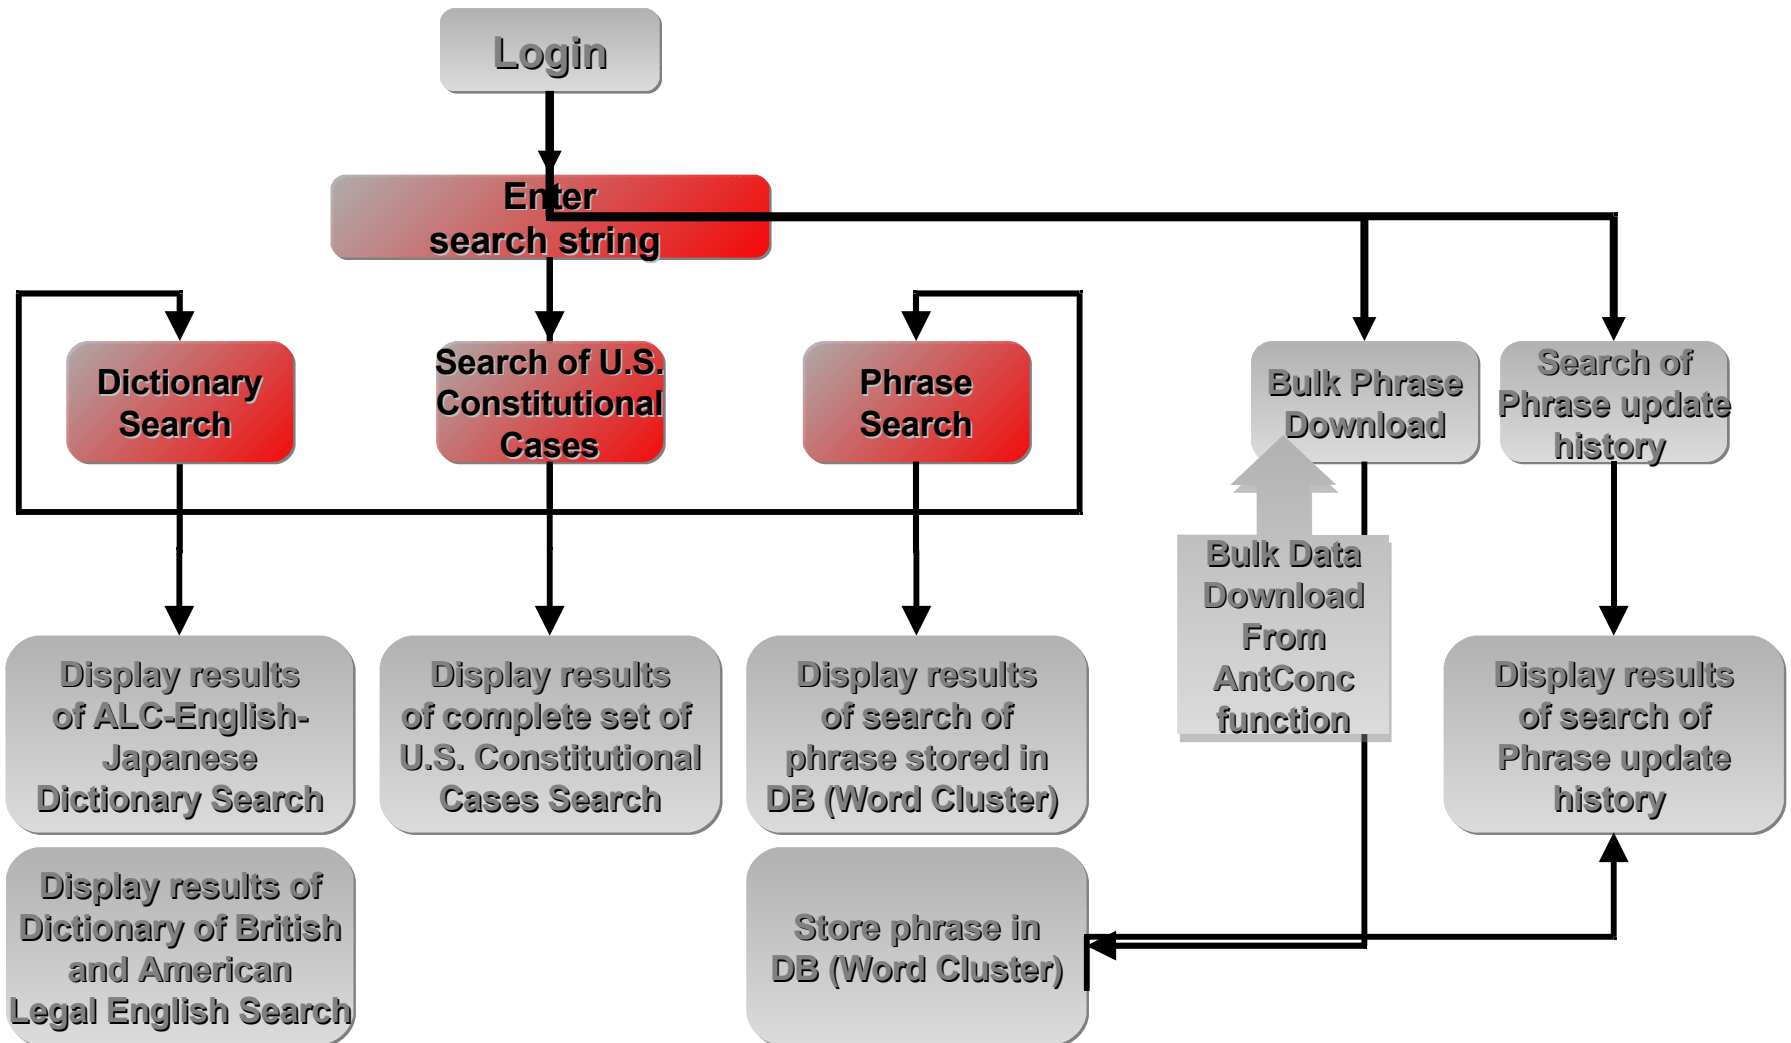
Login

Enter search string

Dictionary Search

Search of U.S. Constitutional Cases

Phrase Search

Bulk Phrase Download

Search of Phrase update history

Bulk Data Download From AntConc function

Display results of ALC-English-Japanese Dictionary Search

Display results of complete set of U.S. Constitutional Cases Search

Display results of search of phrase stored in DB (Word Cluster)

Display results of search of Phrase update history

Display results of Dictionary of British and American Legal English Search

Store phrase in DB (Word Cluster)